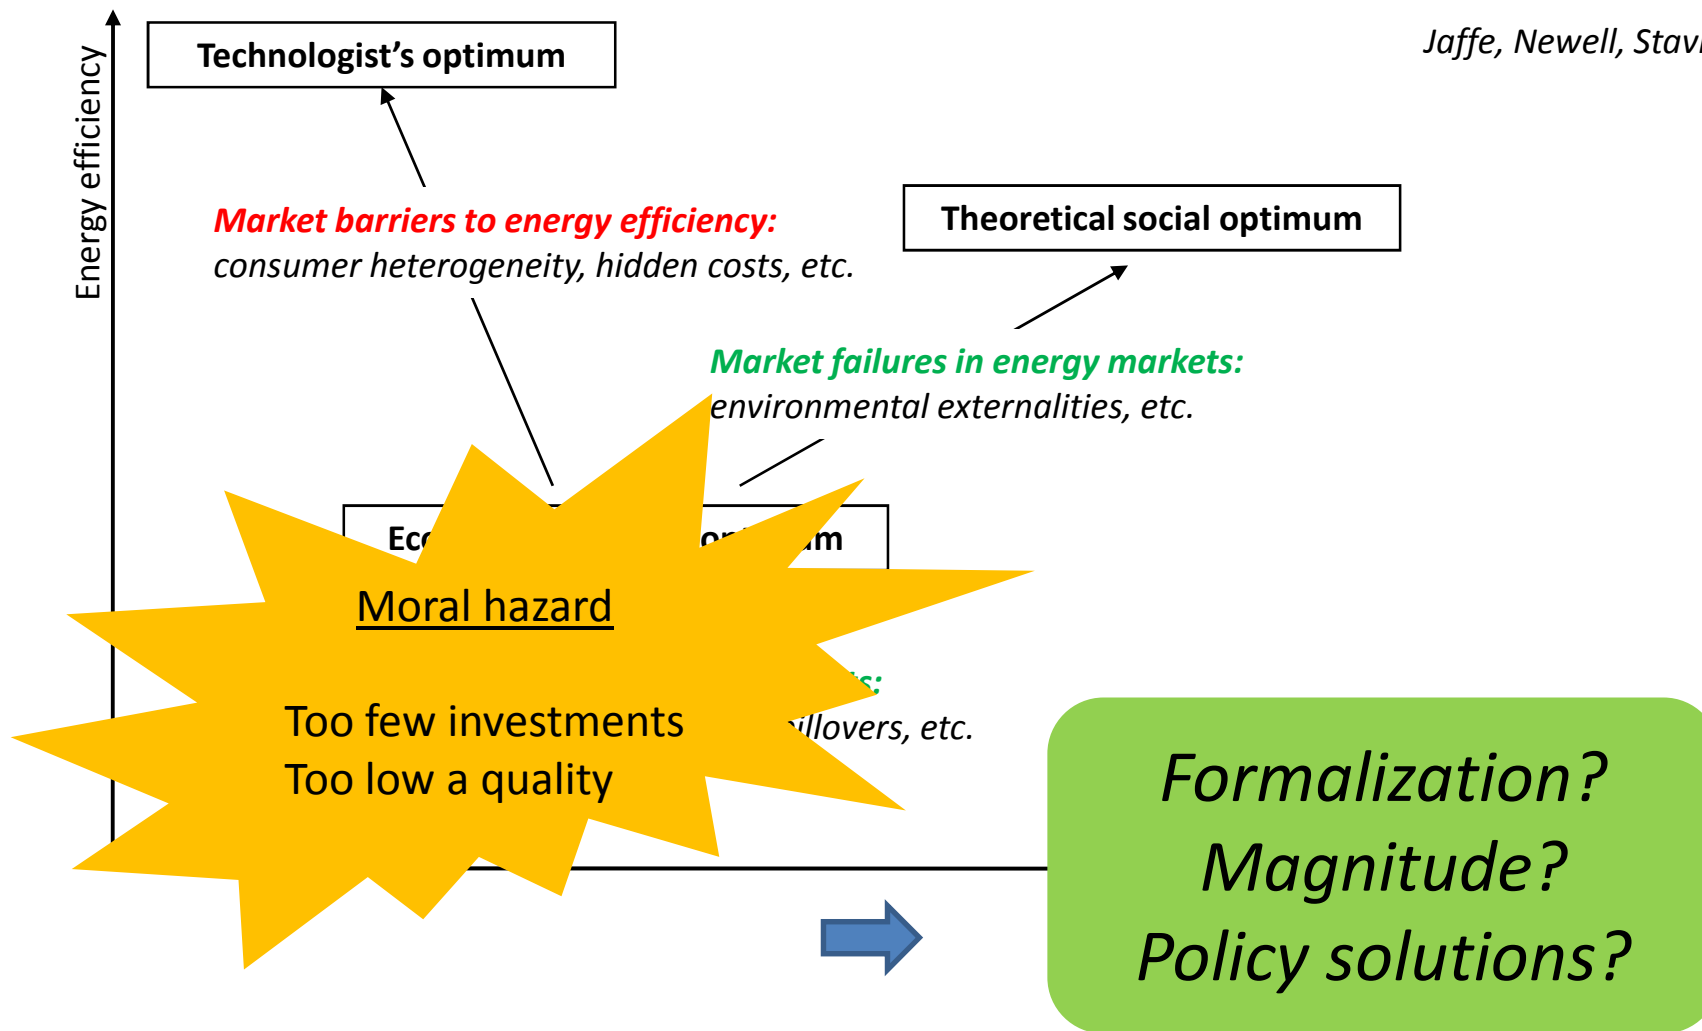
Energy efficiency

Technologist's optimum

Jaffe, Newell, Stav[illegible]

Market barriers to energy efficiency: consumer heterogeneity, hidden costs, etc.

Theoretical social optimum

Market failures in energy markets: environmental externalities, etc.

Ec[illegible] o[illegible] m

Moral hazard

Too few investments
Too low a quality

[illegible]s:
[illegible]illovers, etc.

Formalization?
Magnitude?
Policy solutions?